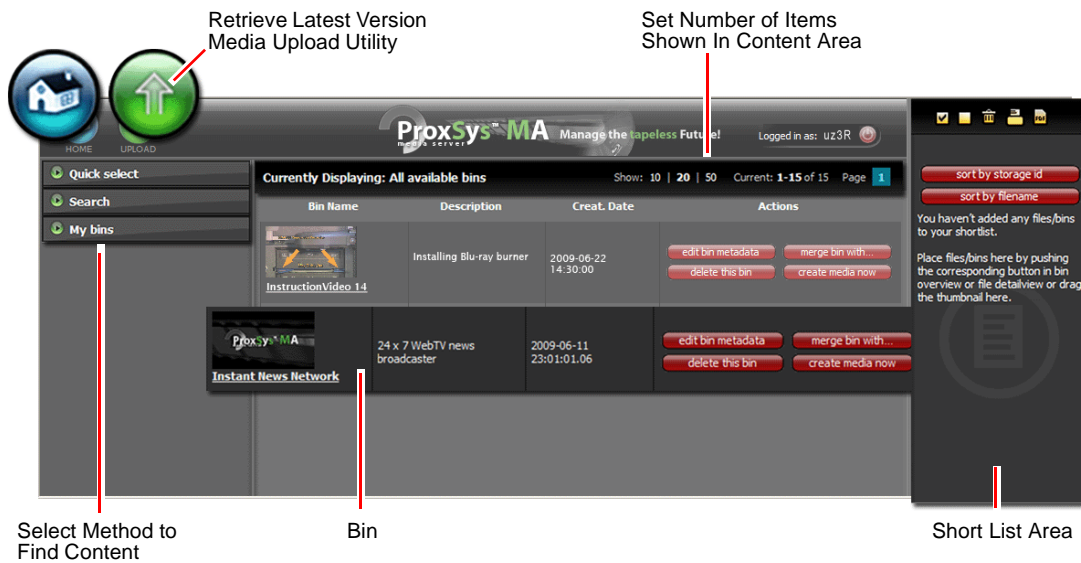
Retrieve Latest Version Media Upload Utility

Set Number of Items Shown In Content Area

HOME UPLOAD

ProxSys™ MA media server Manage the tapeless Future!

Logged in as: uz3R

Quick select

Search

My bins

Currently Displaying: All available bins

Show: 10 | 20 | 50 Current: 1-15 of 15 Page 1

| Bin Name | Description | Creat. Date | Actions |
|---|---|---|---|
| InstructionVideo 14 | Installing Blu-ray burner | 2009-06-22 14:30:00 | edit bin metadata merge bin with... delete this bin create media now |
| Instant News Network | 24 x 7 WebTV news broadcaster | 2009-06-11 23:01:01.06 | edit bin metadata merge bin with... delete this bin create media now |

sort by storage id

sort by filename

You haven't added any files/bins to your shortlist.

Place files/bins here by pushing the corresponding button in bin overview or file detailview or drag the thumbnail here.

Select Method to Find Content

Bin

Short List Area